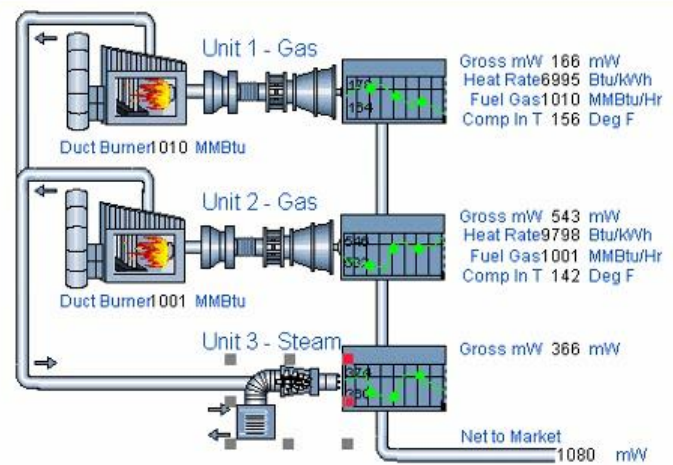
Unit 1 - Gas

174
154

Gross mW 166 mW
Heat Rate 6995 Btu/kWh
Fuel Gas 1010 MMBtu/Hr
Comp In T 156 Deg F

Duct Burner 1010 MMBtu

Unit 2 - Gas

546
502

Gross mW 543 mW
Heat Rate 9798 Btu/kWh
Fuel Gas 1001 MMBtu/Hr
Comp In T 142 Deg F

Duct Burner 1001 MMBtu

Unit 3 - Steam

374
350

Gross mW 366 mW

Net to Market
1080 mW